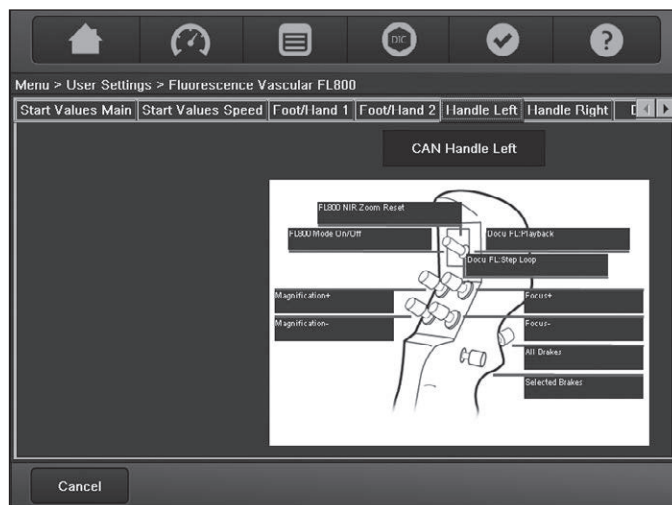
DIC

Menu > User Settings > Fluorescence Vascular FL800

Start Values Main | Start Values Speed | Foot/Hand 1 | Foot/Hand 2 | Handle Left | Handle Right | D

CAN Handle Left

FL800 NIR Zoom Reset

FL800 Mode On/Off

Docu FL:Playback

Docu FL:Step Loop

Magnification+

Magnification-

Focus+

Focus-

All Brakes

Selected Brakes

Cancel